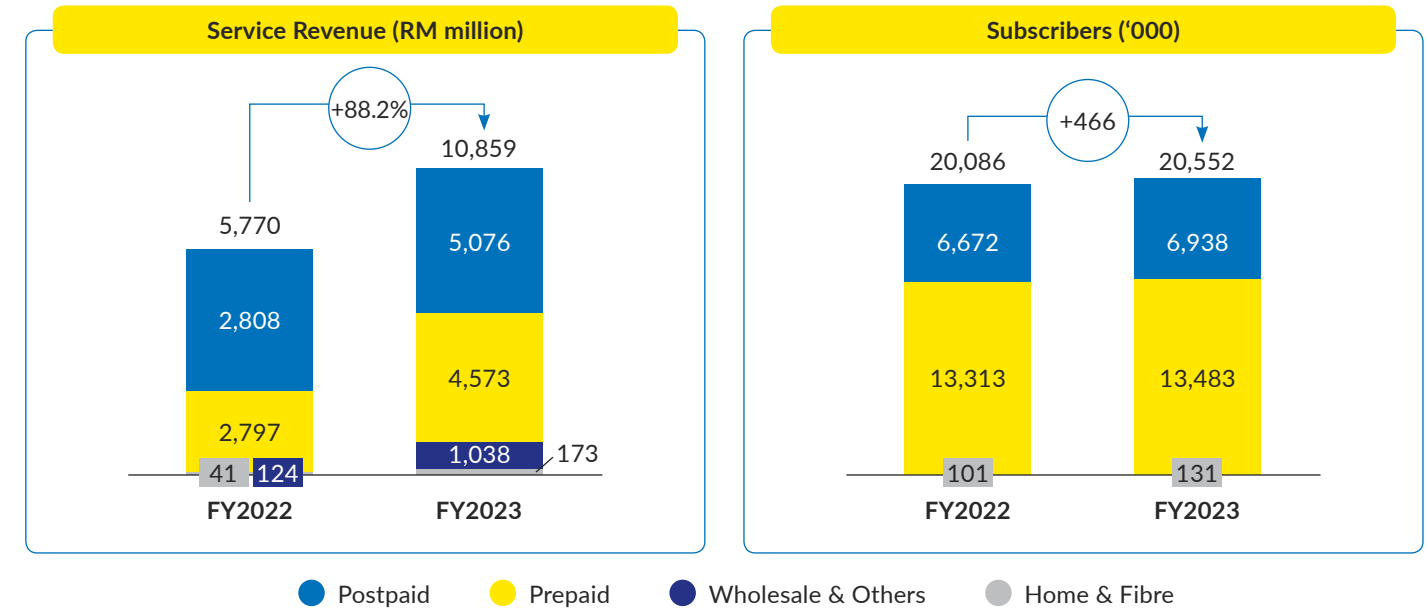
Service Revenue (RM million)

+88.2%

5,770
2,808
2,797
41
124
FY2022

10,859
5,076
4,573
1,038
173
FY2023

Subscribers ('000)

+466

20,086
6,672
13,313
101
FY2022

20,552
6,938
13,483
131
FY2023

Postpaid
Prepaid
Wholesale & Others
Home & Fibre